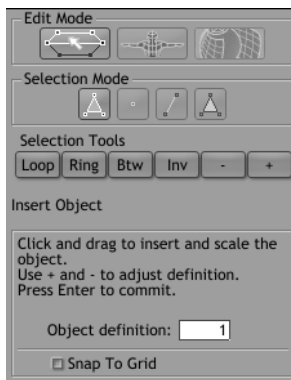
Edit Mode

Selection Mode

Selection Tools

Loop Ring Btw Inv - +

Insert Object

Click and drag to insert and scale the object.
Use + and - to adjust definition.
Press Enter to commit.

Object definition: 1

Snap To Grid